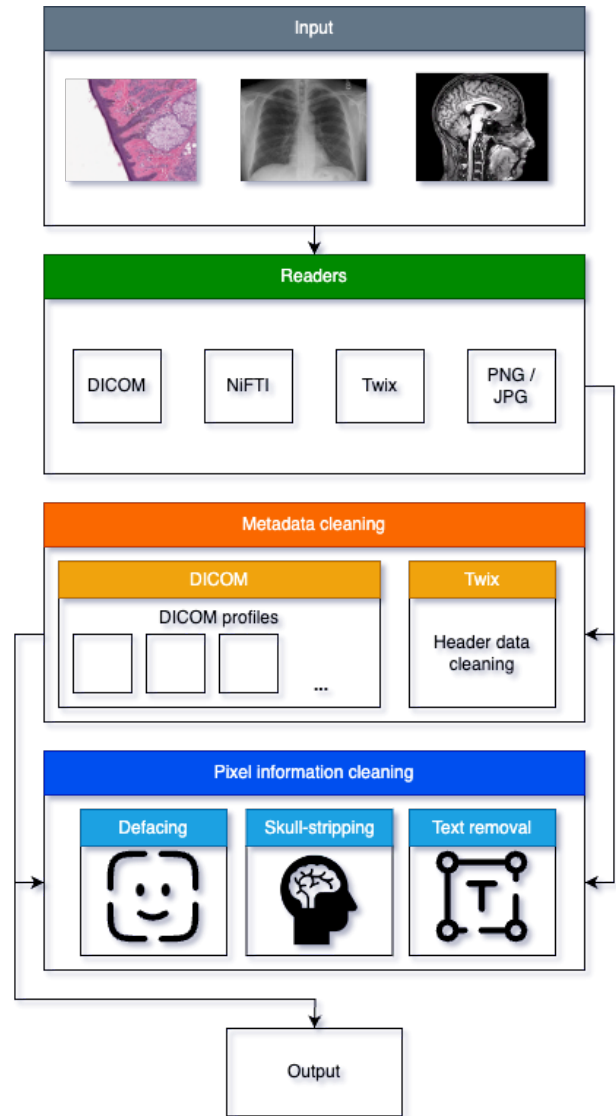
Input

Readers

DICOM

NiFTI

Twix

PNG / JPG

Metadata cleaning

DICOM

DICOM profiles

...

Twix

Header data cleaning

Pixel information cleaning

Defacing

Skull-stripping

Text removal

T

Output